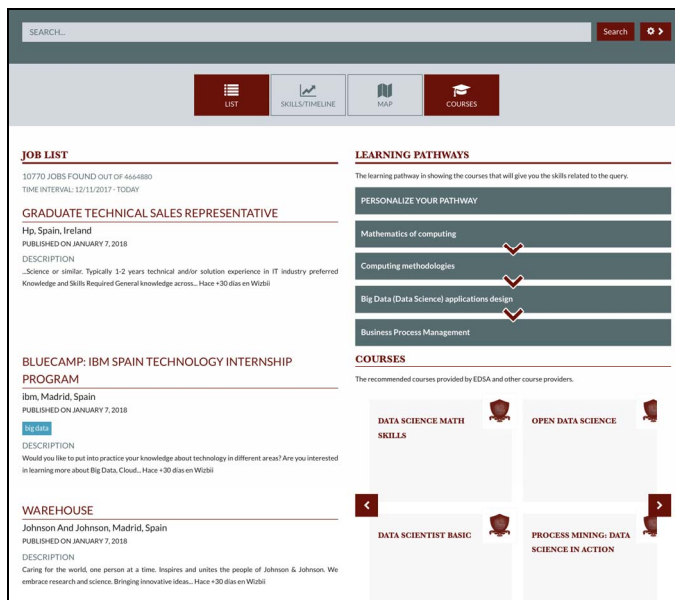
SEARCH...

Search

LIST

SKILLS/TIMELINE

MAP

COURSES

JOB LIST

10770 JOBS FOUND OUT OF 4664880
TIME INTERVAL: 12/11/2017 - TODAY

GRADUATE TECHNICAL SALES REPRESENTATIVE

Hp, Spain, Ireland
PUBLISHED ON JANUARY 7, 2018

DESCRIPTION
...Science or similar. Typically 1-2 years technical and/or solution experience in IT industry preferred Knowledge and Skills Required General knowledge across... Hace +30 días en Wizbii

BLUECAMP: IBM SPAIN TECHNOLOGY INTERNSHIP PROGRAM

ibm, Madrid, Spain
PUBLISHED ON JANUARY 7, 2018

big data

DESCRIPTION
Would you like to put into practice your knowledge about technology in different areas? Are you interested in learning more about Big Data, Cloud... Hace +30 días en Wizbii

WAREHOUSE

Johnson And Johnson, Madrid, Spain
PUBLISHED ON JANUARY 7, 2018

DESCRIPTION
Caring for the world, one person at a time. Inspires and unites the people of Johnson & Johnson. We embrace research and science. Bringing innovative ideas... Hace +30 días en Wizbii

LEARNING PATHWAYS

The learning pathway in showing the courses that will give you the skills related to the query.

PERSONALIZE YOUR PATHWAY

Mathematics of computing

Computing methodologies

Big Data (Data Science) applications design

Business Process Management

COURSES

The recommended courses provided by EDSA and other course providers.

DATA SCIENCE MATH SKILLS

OPEN DATA SCIENCE

DATA SCIENTIST BASIC

PROCESS MINING: DATA SCIENCE IN ACTION